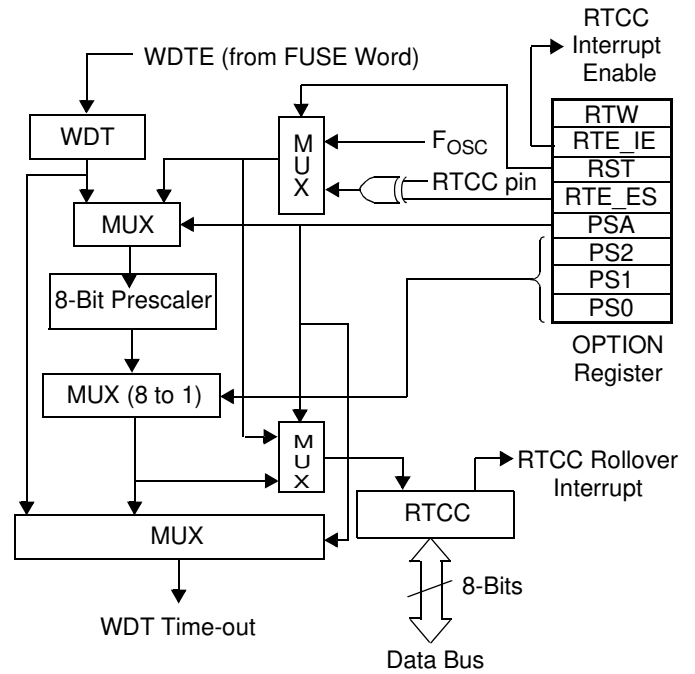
RTCC
Interrupt
Enable

WDTE (from FUSE Word)

WDT

M
U
X

$F_{OSC}$

RTCC pin

| RTW |
|---|
| RTE_IE |
| RST |
| RTE_ES |
| PSA |
| PS2 |
| PS1 |
| PS0 |

MUX

8-Bit Prescaler

OPTION
Register

MUX (8 to 1)

M
U
X

RTCC Rollover
Interrupt

RTCC

MUX

8-Bits

WDT Time-out

Data Bus